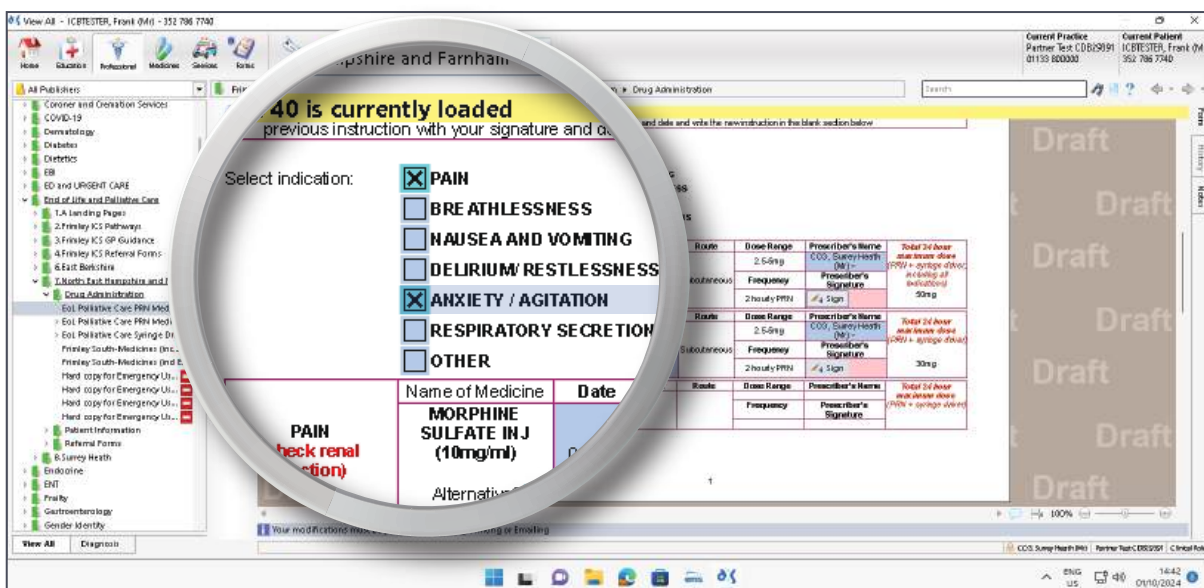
View All - ICBTESTER, Frank (Mr) - 352 786 7740

Home Education Professional Medicines Services Forms

mpshire and Farnham

Current Practice
Partner Test CDB29391
01133 800000

Current Patient
ICBTESTER, Frank (M)
352 786 7740

All Publishers

Coroner and Cremation Services
COVID-19
Dermatology
Diabetes
Dietetics
EBI
ED and URGENT CARE
End of Life and Palliative Care
1.A Landing Pages
2.Frimley ICS Pathways
3.Frimley ICS GP Guidance
4.Frimley ICS Referral Forms
6.East Berkshire
7.North East Hampshire and F
Drug Administration
EoL Palliative Care PRN Medi
EoL Palliative Care PRN Medi
EoL Palliative Care Syringe Dr
Frimley South-Medicines (inc
Frimley South-Medicines (incl
Hard copy for Emergency Us
Hard copy for Emergency Us
Hard copy for Emergency Us
Hard copy for Emergency Us
Patient Information
Referral Forms
8.Surrey Heath
Endocrine
ENT
Frailty
Gastroenterology
Gender Identity

View All Diagnosis

Drug Administration

Search

40 is currently loaded
previous instruction with your signature and da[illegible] and date and write the new instruction in the blank section below

Select indication:

☒ PAIN
☐ BREATHLESSNESS
☐ NAUSEA AND VOMITING
☐ DELIRIUM/ RESTLESSNESS
☒ ANXIETY / AGITATION
☐ RESPIRATORY SECRETION
☐ OTHER

| Route | Dose Range | Prescriber's Name | Total 24 hour maximum dose |
|---|---|---|---|
| | 2.5-5mg | COG, Surrey Heath (Mr) - | (PRN + syringe driver) including all indications |
| Subcutaneous | Frequency | Prescriber's Signature | |
| | 2 hourly PRN | Sign | 50mg |

| Route | Dose Range | Prescriber's Name | Total 24 hour maximum dose |
|---|---|---|---|
| | 2.5-5mg | COG, Surrey Heath (Mr) - | (PRN + syringe driver) |
| Subcutaneous | Frequency | Prescriber's Signature | |
| | 2 hourly PRN | Sign | 30mg |

| Route | Dose Range | Prescriber's Name | Total 24 hour maximum dose |
|---|---|---|---|
| | Frequency | Prescriber's Signature | (PRN + syringe driver) |

| | Name of Medicine | Date |
|---|---|---|
| PAIN heck renal ction) | MORPHINE SULFATE INJ (10mg/ml) Alternativ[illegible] | |

1

Draft

Your modifications mu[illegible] ng or Emailing

100%

COG, Surrey Heath (Mr) | Partner Test CDB29391 | Clinical Pol

ENG US 14:42 01/10/2024